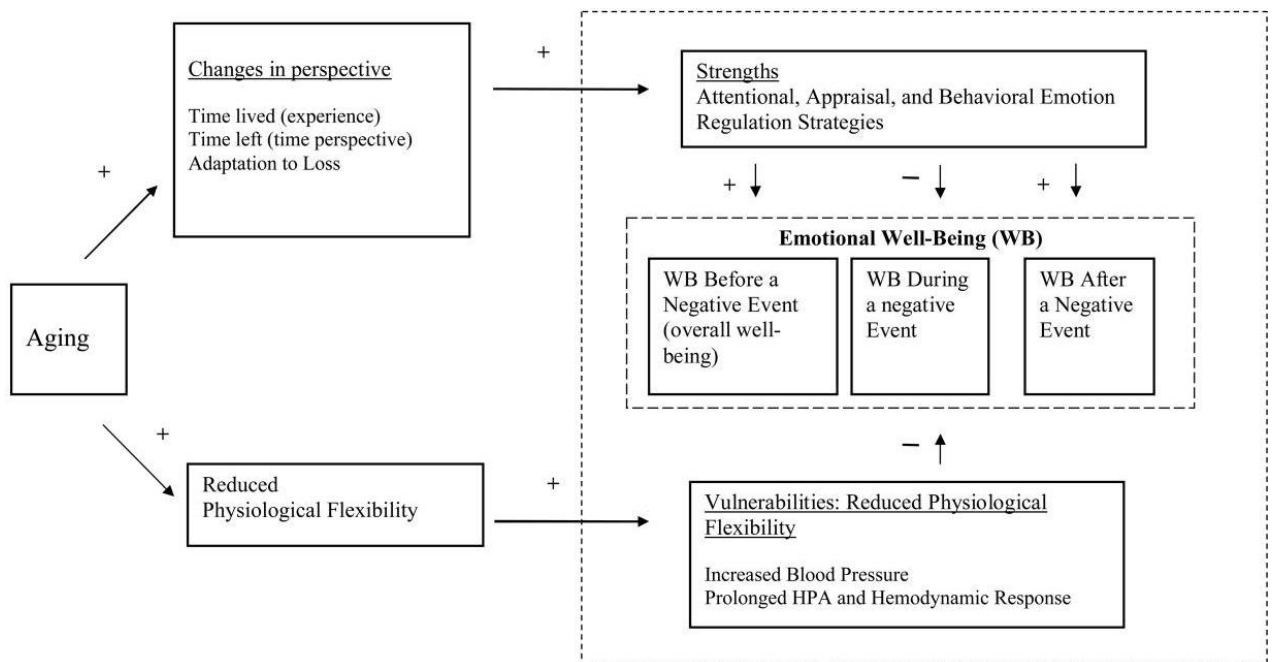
Changes in perspective

Time lived (experience)
Time left (time perspective)
Adaptation to Loss

+

Strengths
Attentional, Appraisal, and Behavioral Emotion Regulation Strategies

+

+ − +

Emotional Well-Being (WB)

WB Before a Negative Event (overall well-being)

WB During a negative Event

WB After a Negative Event

Aging

+

−

Reduced Physiological Flexibility

+

Vulnerabilities: Reduced Physiological Flexibility

Increased Blood Pressure
Prolonged HPA and Hemodynamic Response